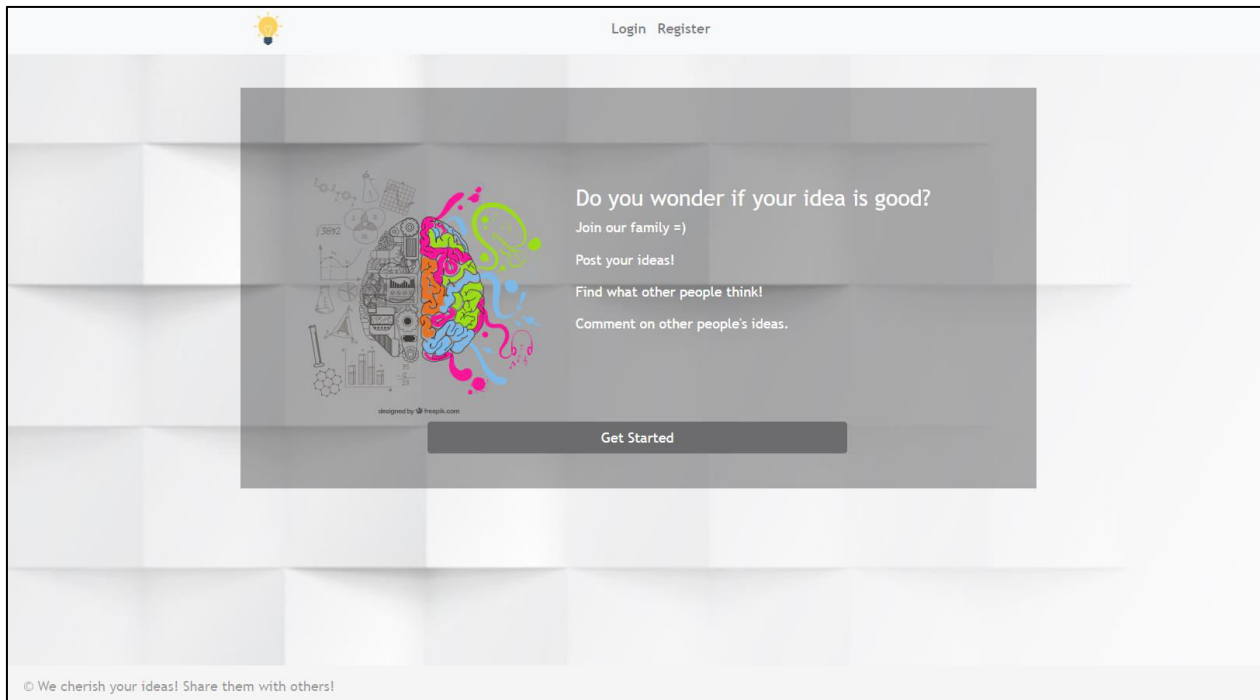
Login Register

Do you wonder if your idea is good?

Join our family =)

Post your ideas!

Find what other people think!

Comment on other people's ideas.

designed by freepik.com

Get Started

© We cherish your ideas! Share them with others!